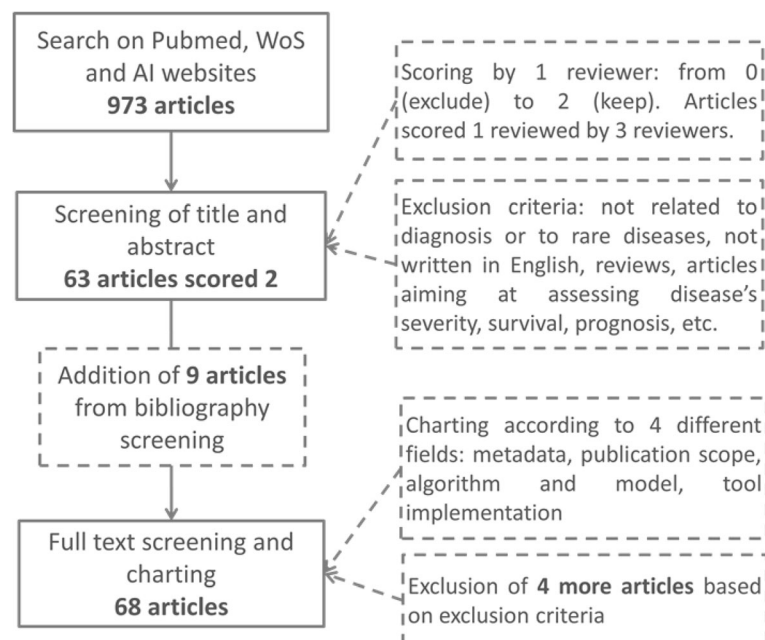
Search on Pubmed, WoS and AI websites
**973 articles**

Scoring by 1 reviewer: from 0 (exclude) to 2 (keep). Articles scored 1 reviewed by 3 reviewers.

Screening of title and abstract
**63 articles scored 2**

Exclusion criteria: not related to diagnosis or to rare diseases, not written in English, reviews, articles aiming at assessing disease's severity, survival, prognosis, etc.

Addition of **9 articles** from bibliography screening

Charting according to 4 different fields: metadata, publication scope, algorithm and model, tool implementation

Full text screening and charting
**68 articles**

Exclusion of **4 more articles** based on exclusion criteria